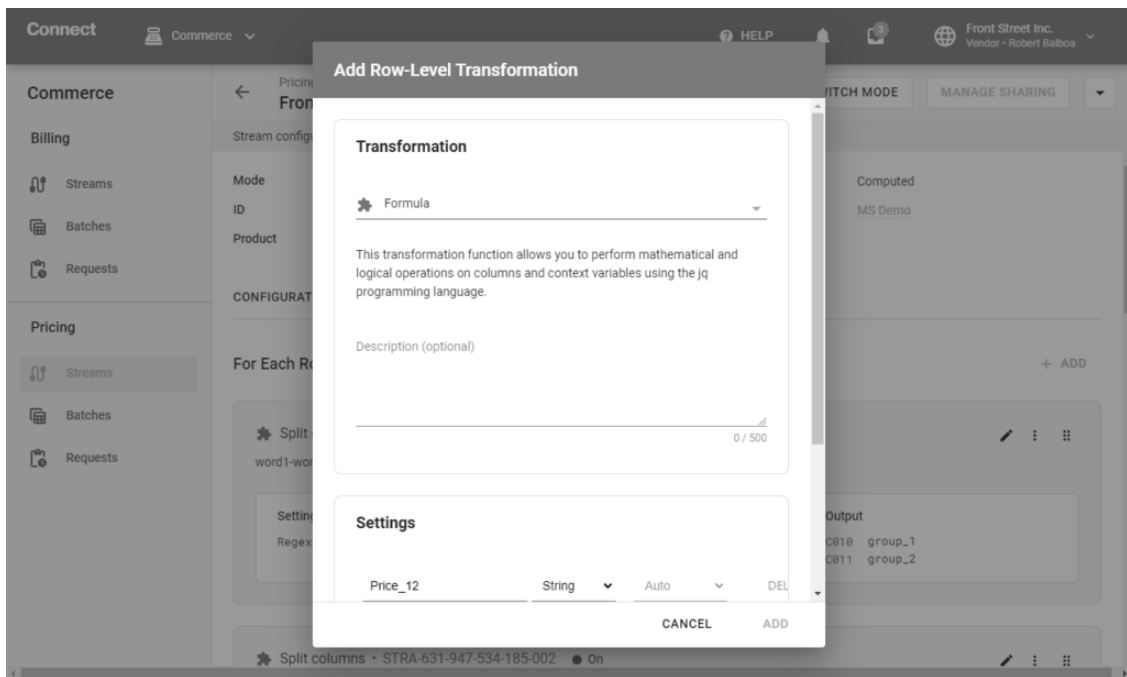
Connect Commerce HELP 3 Front Street Inc. Vendor • Robert Balboa

Commerce
Billing
Streams
Batches
Requests
Pricing
Streams
Batches
Requests

Pricing
Fron
Stream config
Mode
ID
Product
CONFIGURAT
For Each R
Split
word1-wor
Settin
Regex
Split columns • STRA-631-947-534-185-002 ● On

ITCH MODE MANAGE SHARING
Computed
MS Demo
+ ADD
Output
C010 group_1
C011 group_2

Add Row-Level Transformation

Transformation

Formula

This transformation function allows you to perform mathematical and logical operations on columns and context variables using the jq programming language.

Description (optional)

0 / 500

Settings

Price_12 String Auto DEL

CANCEL ADD